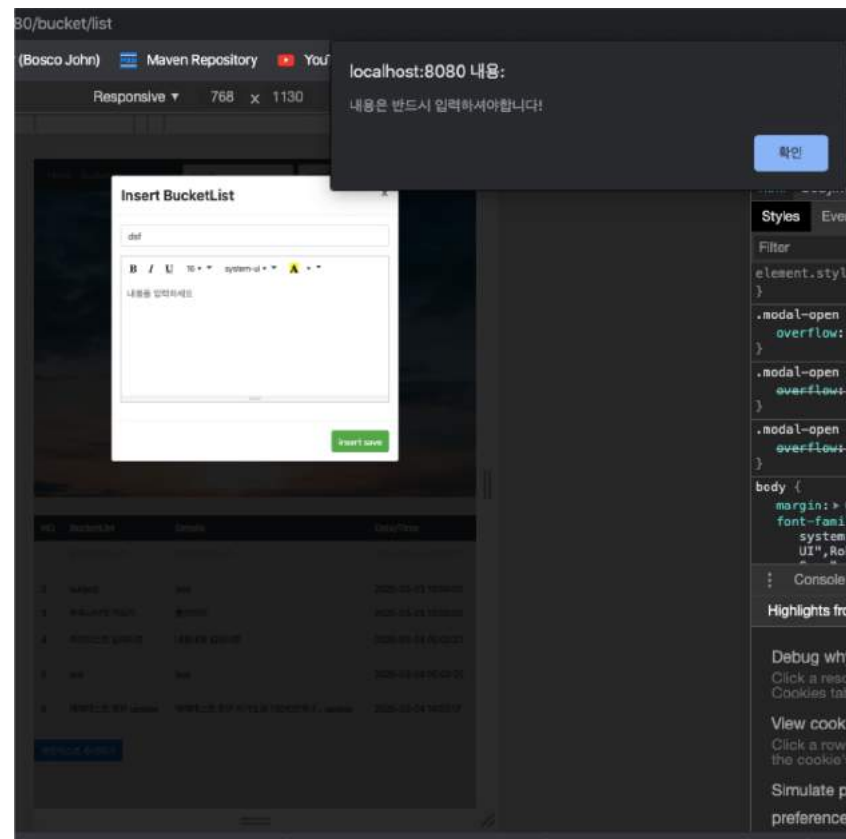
80/bucket/list

(Bosco John) Maven Repository YouT

Responsive ▾ 768 x 1130

localhost:8080 내용:

내용은 반드시 입력하셔야합니다!

확인

Insert BucketList

dsf

B I U 16 ▾ system-ui ▾ A ▾

내용을 입력하세요

insert save

Styles Even

Filter

element.styl
}
.modal-open
overflow:
}
.modal-open
overflow:
}
.modal-open
overflow:
}
body {
margin: ▸
font-fami
system
UI",Ro

Console

Highlights fro

Debug wh
Click a reso
Cookies ta

View cook
Click a row
the cookie'

Simulate p
preference